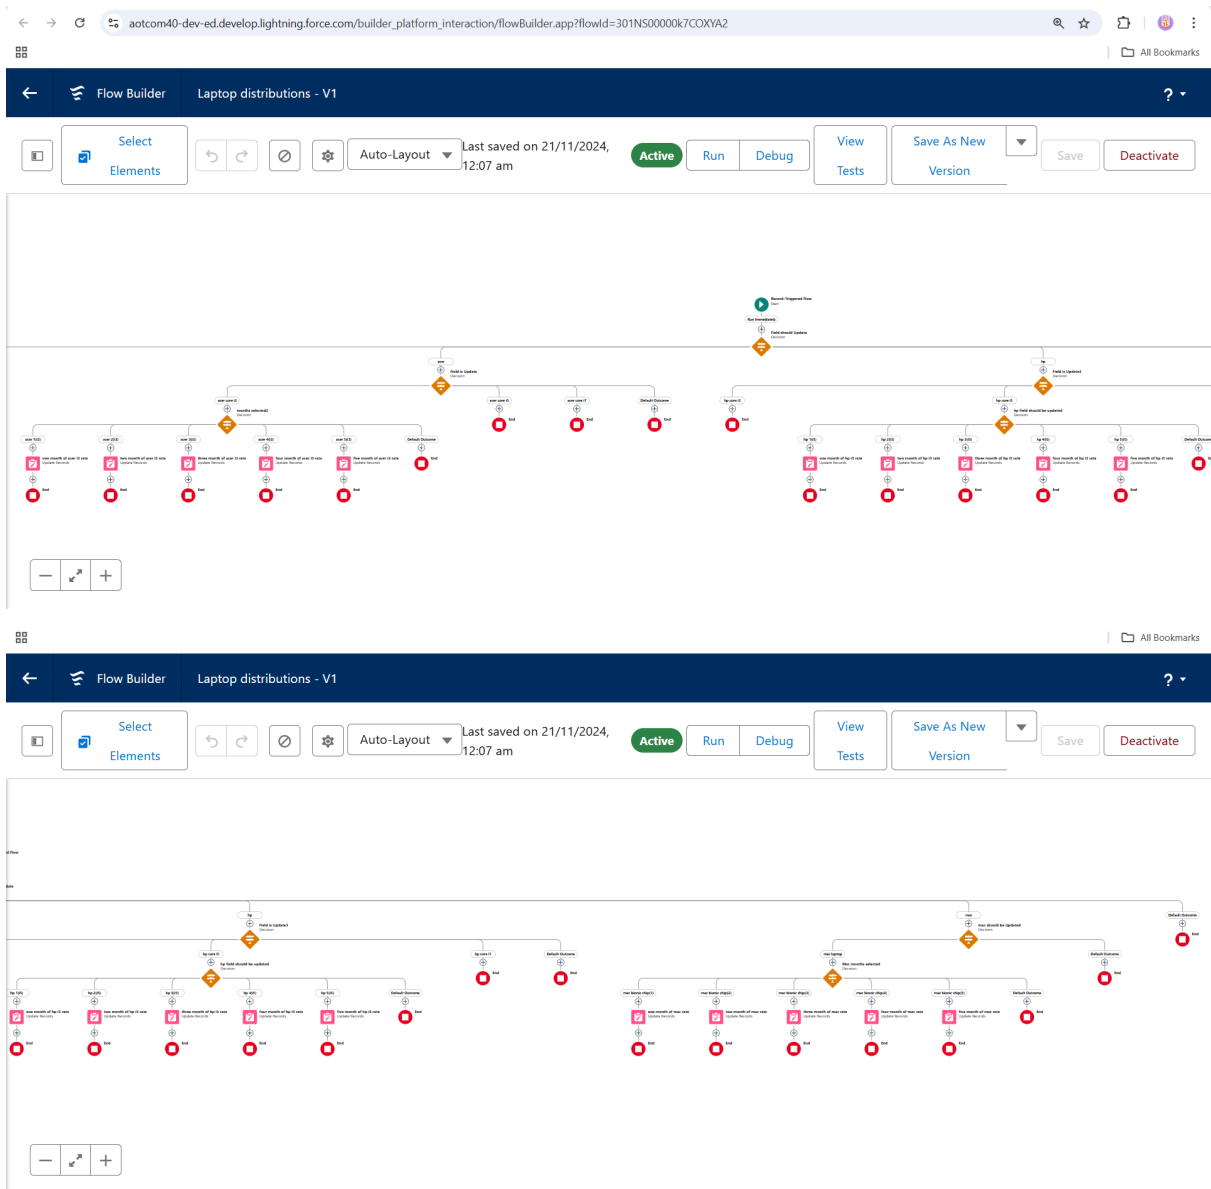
aotcom40-dev-ed.develop.lightning.force.com/builder_platform_interaction/flowBuilder.app?flowId=301NS00000k7COXYA2

All Bookmarks

Flow Builder Laptop distributions - V1

?

Select Elements

Auto-Layout

Last saved on 21/11/2024, 12:07 am

Active Run Debug

View Tests

Save As New Version

Save Deactivate

Record-Triggered Flow
Start

Run Immediately

Field should Update
Decision

Field is Update
Decision

months selected2
Decision

Default Outcome

End

Field is Update2
Decision

hp field should be updated
Decision

Update Records

End

All Bookmarks

Flow Builder Laptop distributions - V1

?

Select Elements

Auto-Layout

Last saved on 21/11/2024, 12:07 am

Active Run Debug

View Tests

Save As New Version

Save Deactivate

Field is Update2
Decision

hp field should be updated
Decision

Default Outcome

End

mac should be updated
Decision

Mac months selected
Decision

Update Records

End